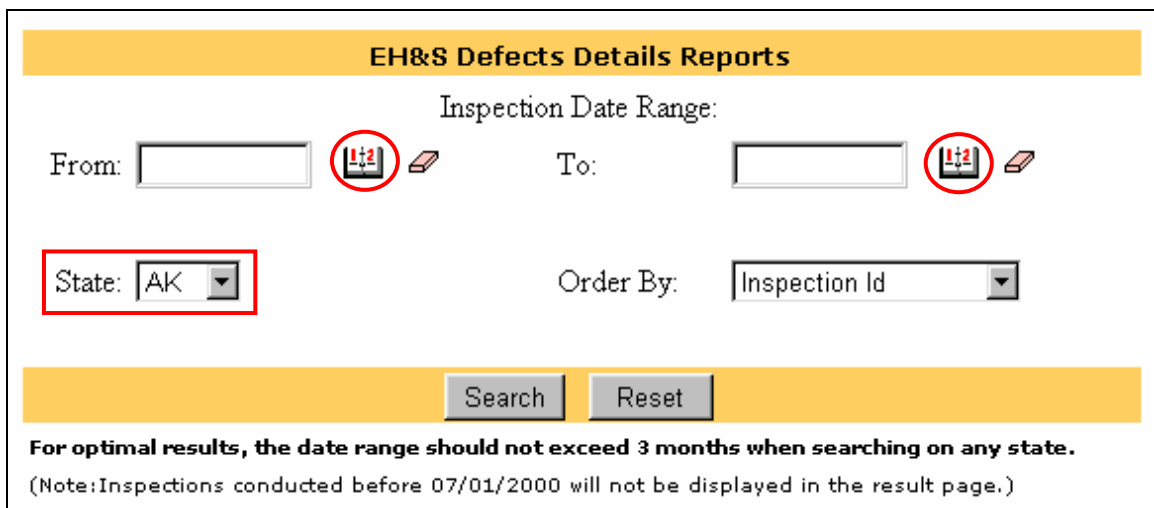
EH&S Defects Details Reports

Inspection Date Range:

From:

To:

State: AK

Order By: Inspection Id

Search Reset

For optimal results, the date range should not exceed 3 months when searching on any state.

(Note:Inspections conducted before 07/01/2000 will not be displayed in the result page.)